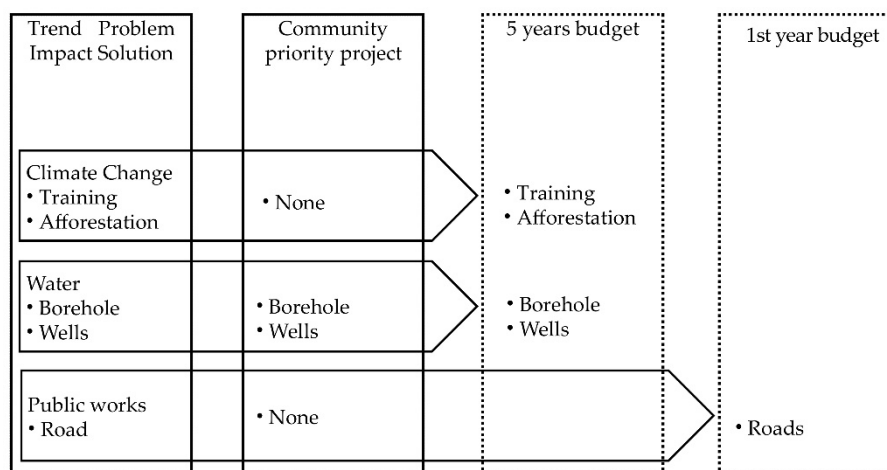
Trend Problem Impact Solution

Community priority project

5 years budget

1st year budget

Climate Change
• Training
• Afforestation

• None

• Training
• Afforestation

Water
• Borehole
• Wells

• Borehole
• Wells

• Borehole
• Wells

Public works
• Road

• None

• Roads